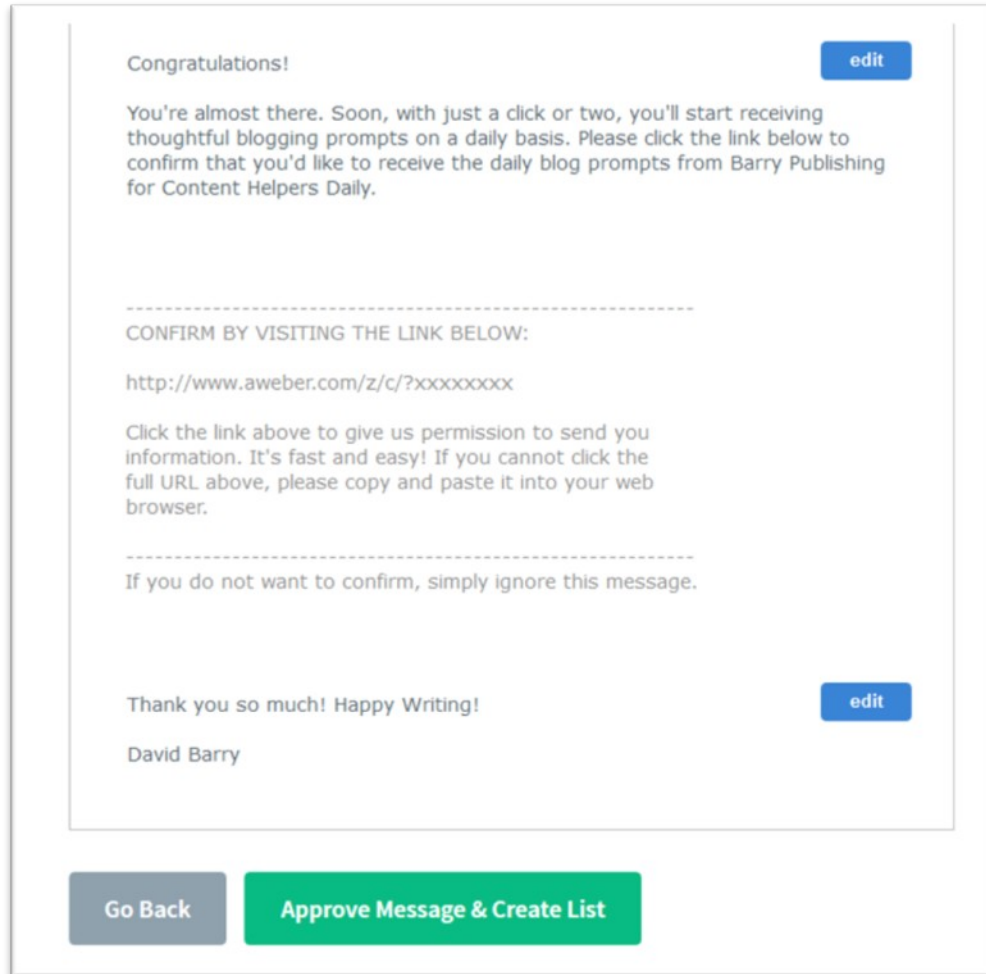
Congratulations!

edit

You're almost there. Soon, with just a click or two, you'll start receiving thoughtful blogging prompts on a daily basis. Please click the link below to confirm that you'd like to receive the daily blog prompts from Barry Publishing for Content Helpers Daily.

----------------------------------------------------------
CONFIRM BY VISITING THE LINK BELOW:

http://www.aweber.com/z/c/?xxxxxxxx

Click the link above to give us permission to send you information. It's fast and easy! If you cannot click the full URL above, please copy and paste it into your web browser.

----------------------------------------------------------
If you do not want to confirm, simply ignore this message.

Thank you so much! Happy Writing!

edit

David Barry

Go Back

Approve Message & Create List